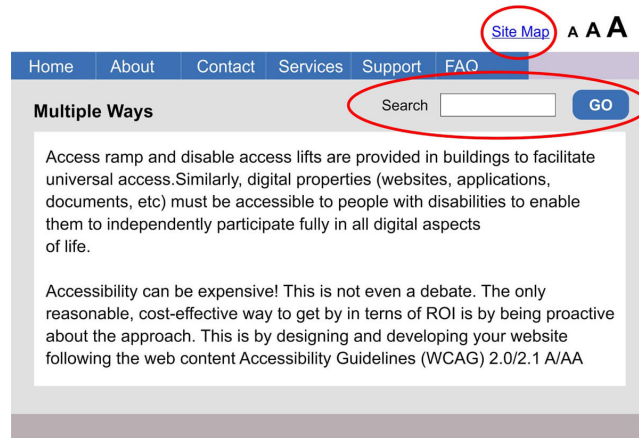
Site Map A A A

Home About Contact Services Support FAQ

Multiple Ways

Search GO

Access ramp and disable access lifts are provided in buildings to facilitate universal access.Similarly, digital properties (websites, applications, documents, etc) must be accessible to people with disabilities to enable them to independently participate fully in all digital aspects of life.

Accessibility can be expensive! This is not even a debate. The only reasonable, cost-effective way to get by in terns of ROI is by being proactive about the approach. This is by designing and developing your website following the web content Accessibility Guidelines (WCAG) 2.0/2.1 A/AA